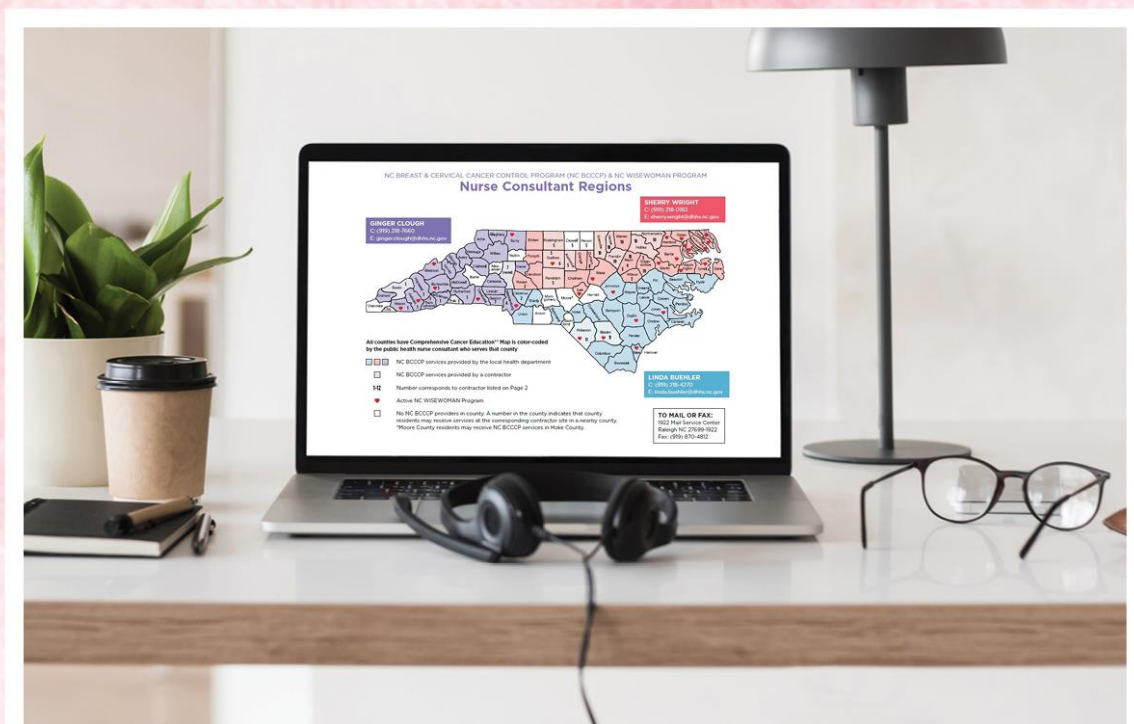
NC BREAST & CERVICAL CANCER CONTROL PROGRAM (NC BCCCP) & NC WISEWOMAN PROGRAM
Nurse Consultant Regions

GINGER CLOUGH
C: (919) 218-7660
E: ginger.clough@dhhs.nc.gov

SHERRY WRIGHT
C: (919) 218-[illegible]
E: sherry.wright@dhhs.nc.gov

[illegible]

All counties have Comprehensive Cancer Education** Map is color-coded by the public health nurse consultant who serves that county.

NC BCCCP services provided by the local health department

NC BCCCP services provided by a contractor

1-12 Number corresponds to contractor listed on Page 2

Active NC WISEWOMAN Program

No NC BCCCP providers in county. A number in the county indicates that county residents may receive services at the corresponding contractor site in a nearby county. *Moore County residents may receive NC BCCCP services in Hoke County.

LINDA BUEHLER
C: (919) 218-4270
E: linda.buehler@dhhs.nc.gov

TO MAIL OR FAX:
1922 Mail Service Center
Raleigh NC 27699-1922
Fax: (919) 870-4812